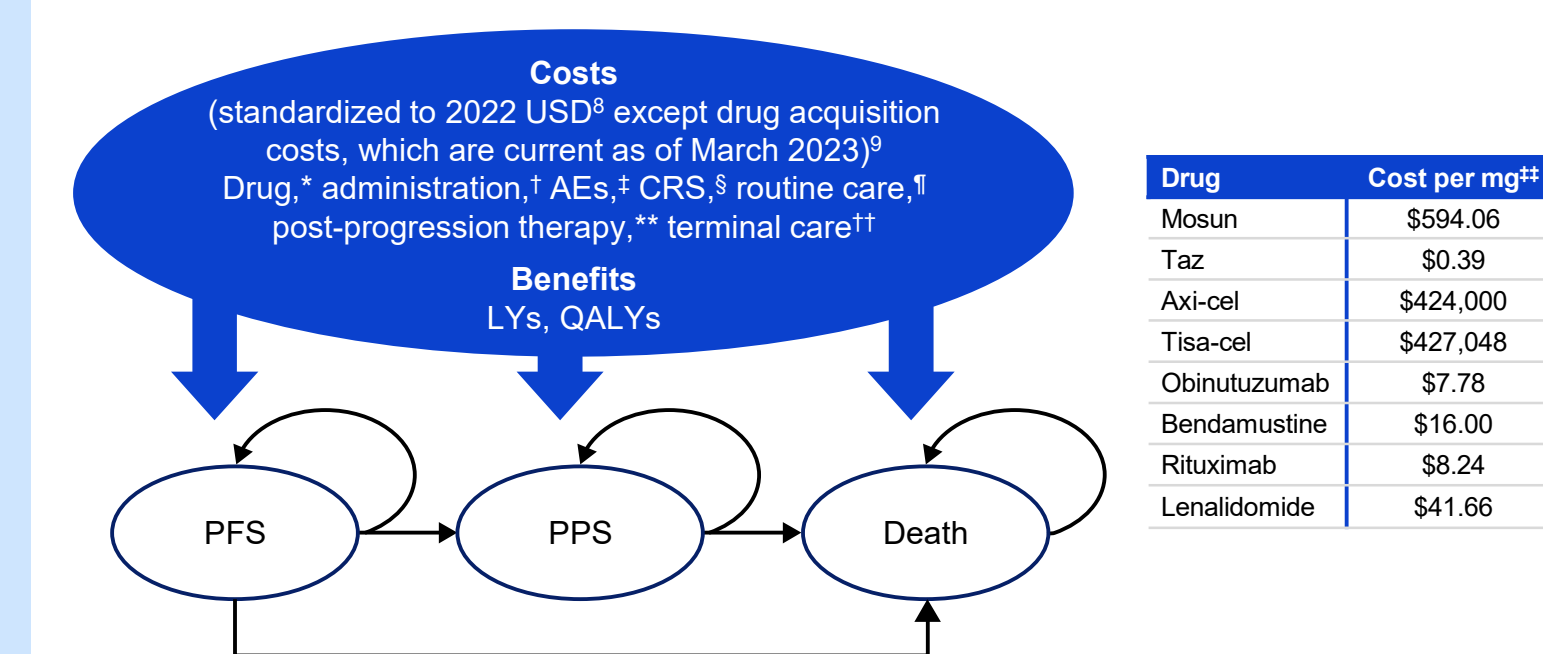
**Costs**
(standardized to 2022 USD$^8$ except drug acquisition costs, which are current as of March 2023)$^9$
Drug,* administration,† AEs,‡ CRS,§ routine care,¶ post-progression therapy,** terminal care††

**Benefits**
LYs, QALYs

PFS

PPS

Death

| Drug | Cost per mg‡‡ |
|---|---|
| Mosun | \$594.06 |
| Taz | \$0.39 |
| Axi-cel | \$424,000 |
| Tisa-cel | \$427,048 |
| Obinutuzumab | \$7.78 |
| Bendamustine | \$16.00 |
| Rituximab | \$8.24 |
| Lenalidomide | \$41.66 |